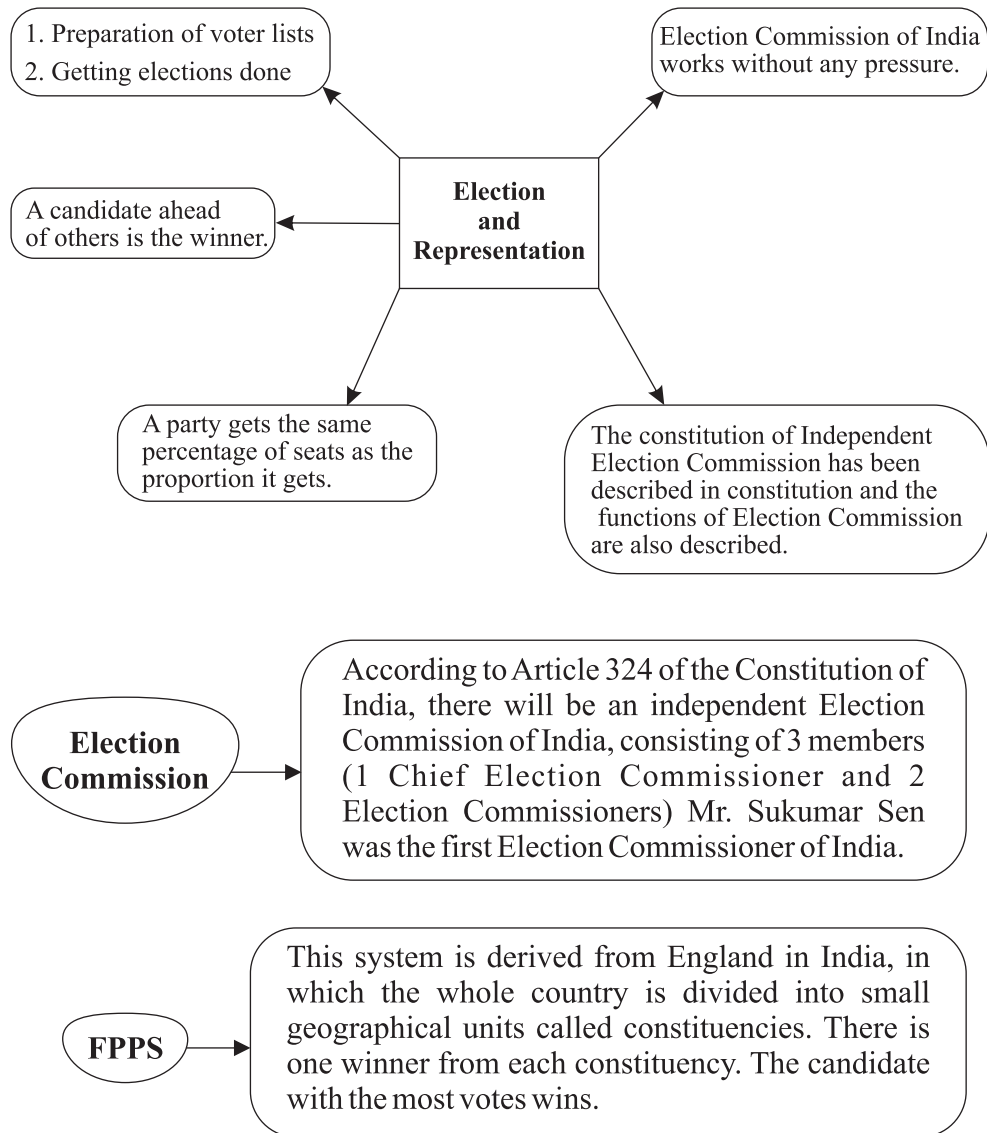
1. Preparation of voter lists
2. Getting elections done

Election Commission of India works without any pressure.

Election and Representation

A candidate ahead of others is the winner.

A party gets the same percentage of seats as the proportion it gets.

The constitution of Independent Election Commission has been described in constitution and the functions of Election Commission are also described.

Election Commission

According to Article 324 of the Constitution of India, there will be an independent Election Commission of India, consisting of 3 members (1 Chief Election Commissioner and 2 Election Commissioners) Mr. Sukumar Sen was the first Election Commissioner of India.

FPPS

This system is derived from England in India, in which the whole country is divided into small geographical units called constituencies. There is one winner from each constituency. The candidate with the most votes wins.